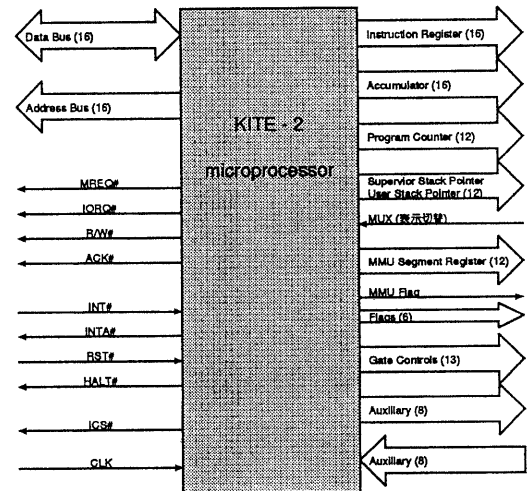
Data Bus (16)

Address Bus (16)

MREQ#

IORQ#

R/W#

ACK#

INT#

INTA#

RST#

HALT#

ICS#

CLK

KITE - 2

microprocessor

Instruction Register (16)

Accumulator (16)

Program Counter (12)

Supervior Stack Pointer
User Stack Pointer (12)

MUX (表示切替)

MMU Segment Register (12)

MMU Flag

Flags (6)

Gate Controls (13)

Auxiliary (8)

Auxiliary (8)